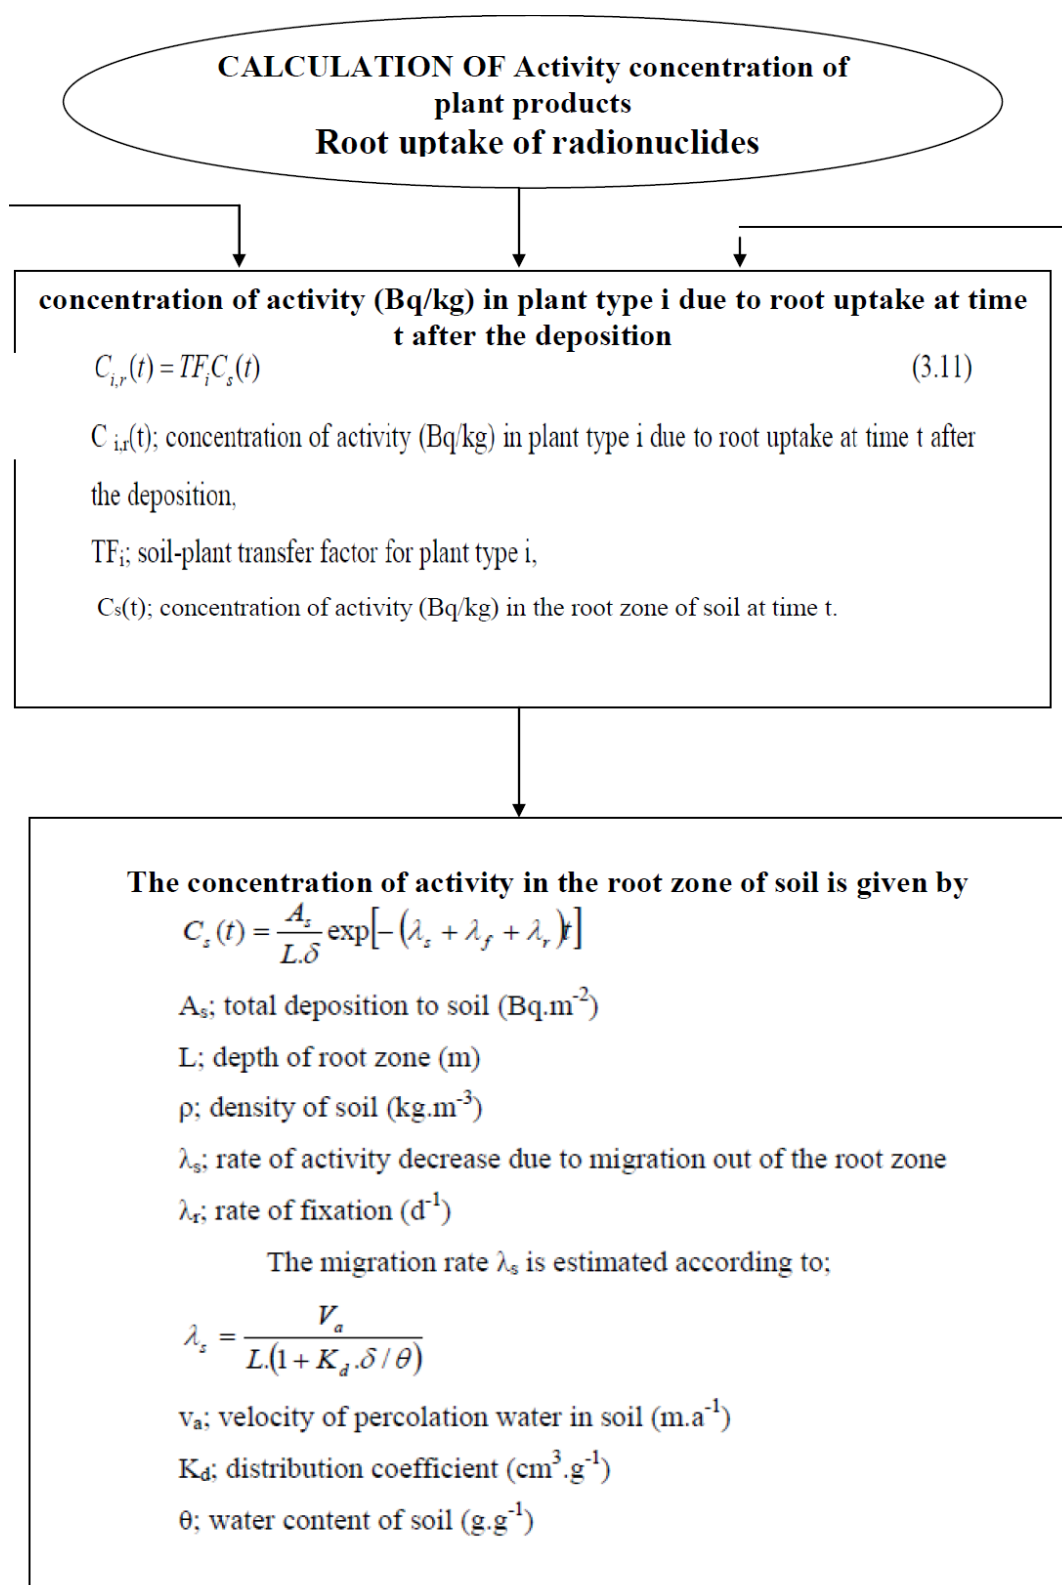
CALCULATION OF Activity concentration of plant products
Root uptake of radionuclides

concentration of activity (Bq/kg) in plant type i due to root uptake at time t after the deposition

$C_{i,r}(t) = TF_i C_s(t)$ (3.11)

C i,r(t); concentration of activity (Bq/kg) in plant type i due to root uptake at time t after the deposition,

TF$_i$; soil-plant transfer factor for plant type i,

Cs(t); concentration of activity (Bq/kg) in the root zone of soil at time t.

The concentration of activity in the root zone of soil is given by

$C_s(t) = \frac{A_s}{L.\delta} \exp[-(\lambda_s + \lambda_f + \lambda_r)t]$

A$_s$; total deposition to soil (Bq.m$^{-2}$)

L; depth of root zone (m)

ρ; density of soil (kg.m$^{-3}$)

λ$_s$; rate of activity decrease due to migration out of the root zone

λ$_f$; rate of fixation (d$^{-1}$)

The migration rate λ$_s$ is estimated according to;

$\lambda_s = \frac{V_a}{L.(1 + K_d.\delta / \theta)}$

v$_a$; velocity of percolation water in soil (m.a$^{-1}$)

K$_d$; distribution coefficient (cm$^3$.g$^{-1}$)

θ; water content of soil (g.g$^{-1}$)